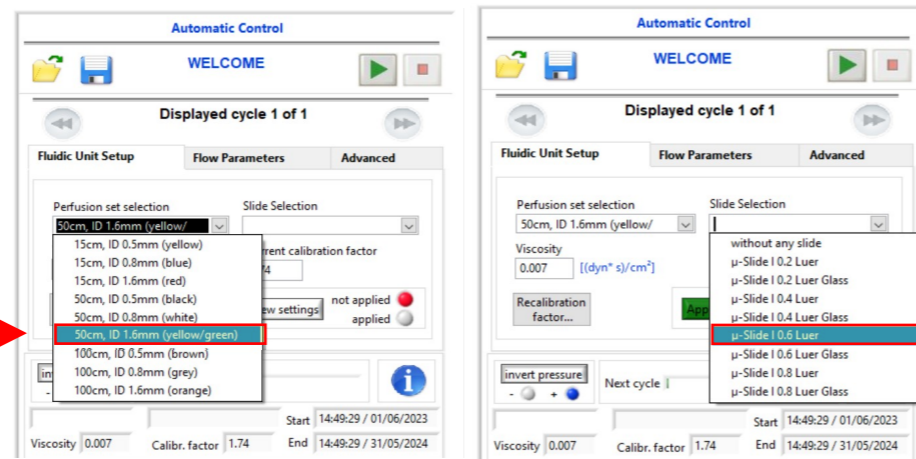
Automatic Control

WELCOME

Displayed cycle 1 of 1

| Fluidic Unit Setup | Flow Parameters | Advanced |
|---|---|---|

Perfusion set selection

50cm, ID 1.6mm (yellow/

Slide Selection

15cm, ID 0.5mm (yellow)
15cm, ID 0.8mm (blue)
15cm, ID 1.6mm (red)
50cm, ID 0.5mm (black)
50cm, ID 0.8mm (white)
50cm, ID 1.6mm (yellow/green)
100cm, ID 0.5mm (brown)
100cm, ID 0.8mm (grey)
100cm, ID 1.6mm (orange)

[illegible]rrent calibration factor
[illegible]74

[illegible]ew settings

not applied
applied

in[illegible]

Start 14:49:29 / 01/06/2023
End 14:49:29 / 31/05/2024

Viscosity 0.007

Calibr. factor 1.74

Automatic Control

WELCOME

Displayed cycle 1 of 1

| Fluidic Unit Setup | Flow Parameters | Advanced |
|---|---|---|

Perfusion set selection

50cm, ID 1.6mm (yellow/

Slide Selection

Viscosity

0.007

[(dyn* s)/cm$^2$]

Recalibration factor...

App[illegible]

without any slide
µ-Slide I 0.2 Luer
µ-Slide I 0.2 Luer Glass
µ-Slide I 0.4 Luer
µ-Slide I 0.4 Luer Glass
µ-Slide I 0.6 Luer
µ-Slide I 0.6 Luer Glass
µ-Slide I 0.8 Luer
µ-Slide I 0.8 Luer Glass

invert pressure
- +

Next cycle

Start 14:49:29 / 01/06/2023
End 14:49:29 / 31/05/2024

Viscosity 0.007

Calibr. factor 1.74